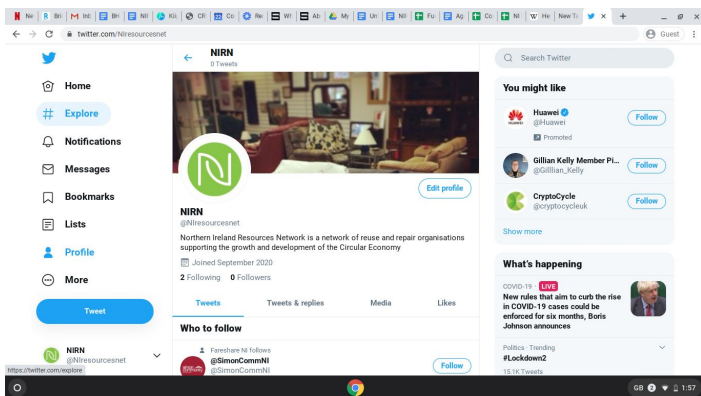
Ne | Br | Int | Bl | NI | Ki | CR | Co | Re | Wi | Ab | My | Un | NI | Fu | Ag | Co | NI | He | New T | ✕ | +

twitter.com/NIresourcesnet

Guest

Home
Explore
Notifications
Messages
Bookmarks
Lists
Profile
More
Tweet

NIRN
@NIresourcesnet

https://twitter.com/explore

NIRN
0 Tweets

Edit profile

NIRN
@NIresourcesnet

Northern Ireland Resources Network is a network of reuse and repair organisations supporting the growth and development of the Circular Economy

Joined September 2020

2 Following 0 Followers

Tweets | Tweets & replies | Media | Likes

Who to follow

Fareshare NI follows
@SimonCommNI
@SimonCommNI
Follow

Search Twitter

You might like

Huawei
@Huawei
Promoted
Follow

Gillian Kelly Member Pi...
@Gilllian_Kelly
Follow

CryptoCycle
@cryptocycleuk
Follow

Show more

What's happening

COVID-19 · LIVE
New rules that aim to curb the rise in COVID-19 cases could be enforced for six months, Boris Johnson announces

Politics · Trending
#Lockdown2
15.1K Tweets

GB 2 1:57